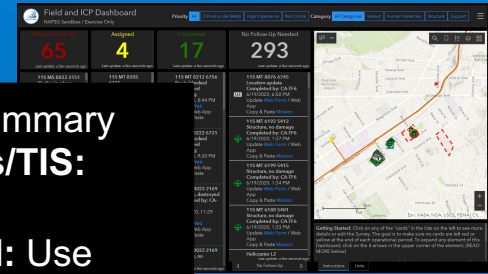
Field and ICP Dashboard
NAPSG Sandbox / Exercise Only

Priority All | Imminent Life Safety | High Importance | Not Critical | Category All Categories | Hazard | Human Interaction | Structure | Support

Needs Priority
65
Last update: a few seconds ago

Assigned
4
Last update: a few seconds ago

Completed
17
Last update: a few seconds ago

No Follow-Up Needed
293
Last update: a few seconds ago

115 MT 8033 2151
115 MT 8205 4?01
115 MT 8212 6756
115 MT 8076 6745
Location update
Completed by: CA-TF6
6/19/2020, 6:53 PM
Update Web Form / Web App
Copy & Paste Mission

115 MT 6222 4?71
6/?/2020, 5:44 PM
Web App
9:30 PM
Web App

115 MT 6199 5412
Structure, no damage
Completed by: CA-TF6
6/19/2020, 1:37 PM
Update Web Form / Web App
Copy & Paste Mission

115 MT 6199 5415
Structure, no damage
Completed by: CA-TF6
6/19/2020, 1:36 PM
Update Web Form / Web App
Copy & Paste Mission

115 MT 6022 2169
, destroyed
by: CA-
11:0?

115 MT 6022 2169
ab App
Mission

115 MT 6198 5401
Structure, no damage
Completed by: CA-TF6
6/19/2020, 1:33 PM
Update Web Form / Web App
Copy & Paste Mission

Helicopter LZ

Last update: a few seconds ago
No Follow Up
Last update: a few seconds ago

Esri, HERE, NGA, USGS, FEMA | Ca...

Getting Started: Click on any of the "cards" in the lists on the left to see more details or edit the Survey. The gold cards on left are red or yellow at the end of each operational period. To expand any element of this Dashboard, click on the 4 arrows in the upper corner of the element. (READ MORE below)

Instructions | Links

ummary
s/TIS:
l: Use